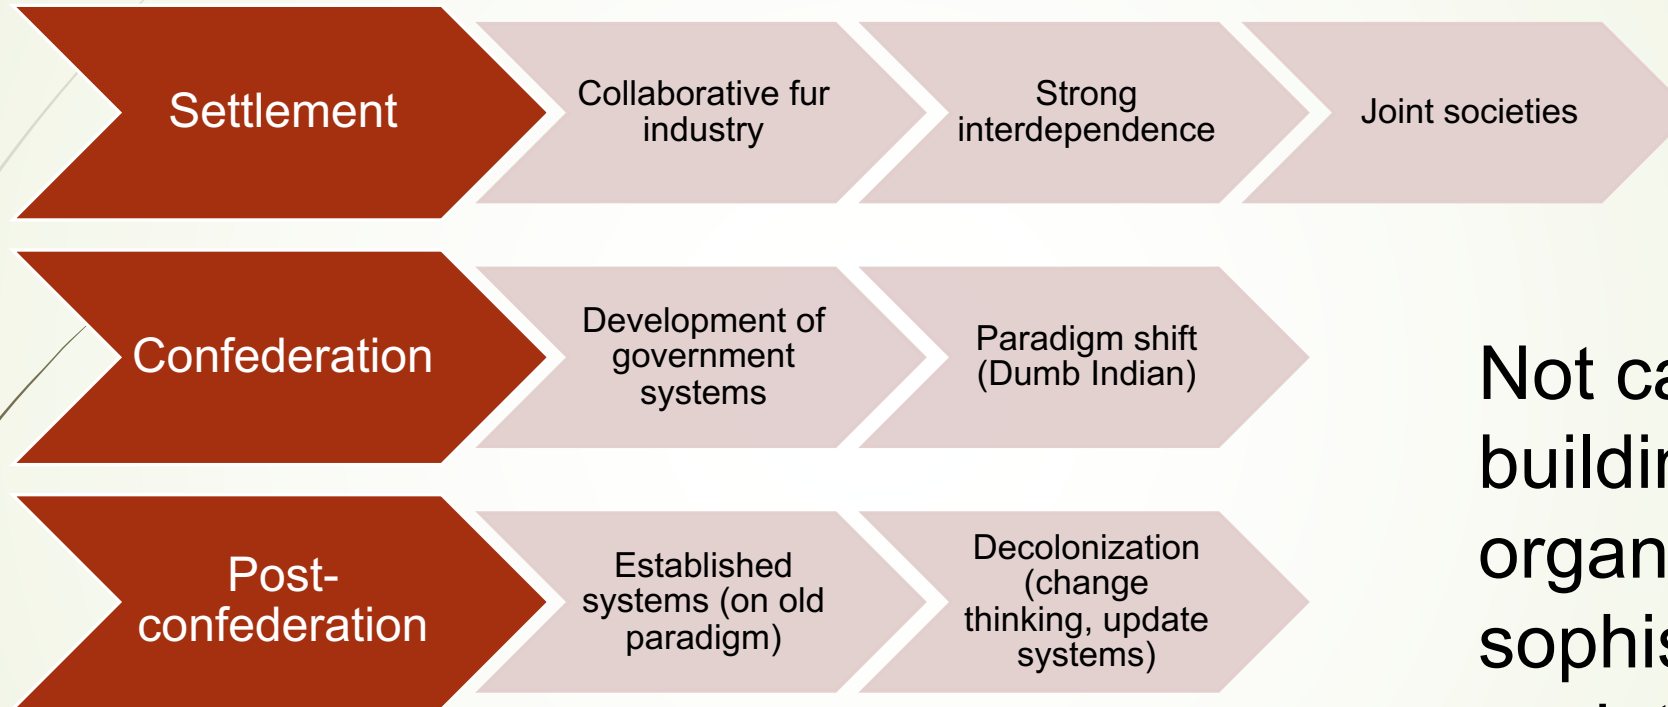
Settlement

Collaborative fur industry

Strong interdependence

Joint societies

Confederation

Development of government systems

Paradigm shift (Dumb Indian)

Post-confederation

Established systems (on old paradigm)

Decolonization (change thinking, update systems)

Not ca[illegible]
buildi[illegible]
organ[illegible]
sophis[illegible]